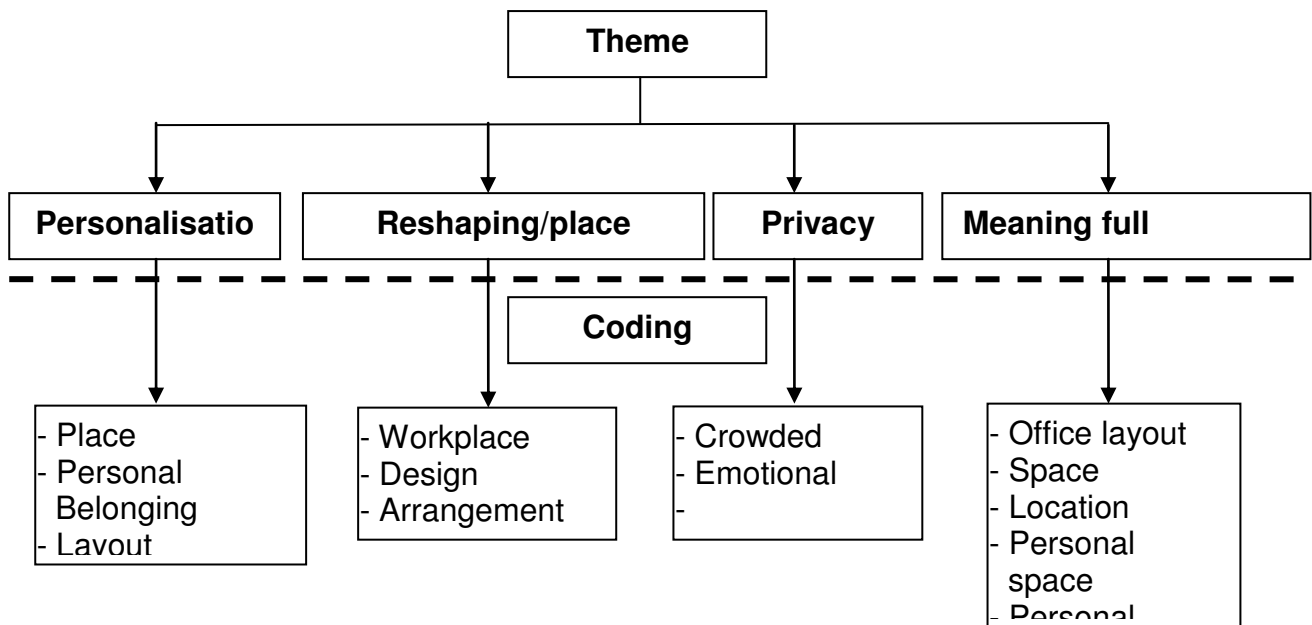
Theme

Personalisatio

Reshaping/place

Privacy

Meaning full

Coding

- Place
- Personal Belonging
- Layout

- Workplace
- Design
- Arrangement

- Crowded
- Emotional
-

- Office layout
- Space
- Location
- Personal space
- Personal